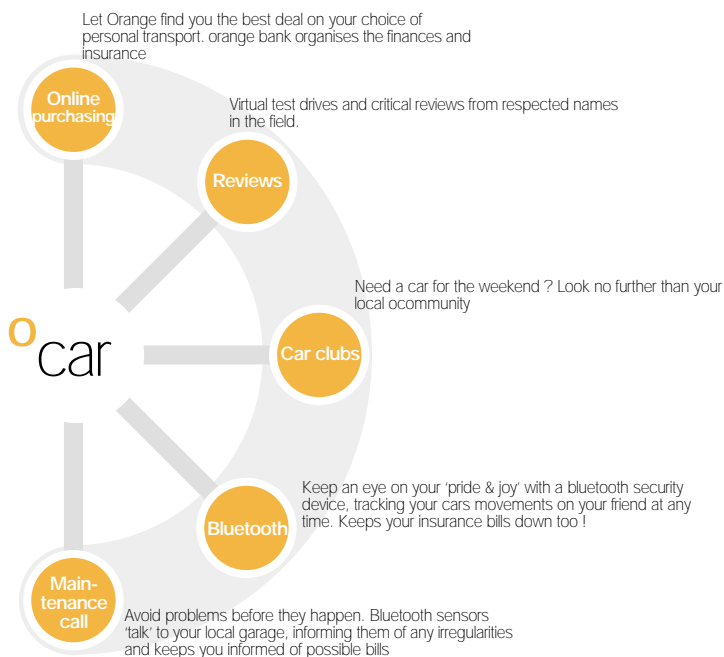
Let Orange find you the best deal on your choice of personal transport. orange bank organises the finances and insurance

Online purchasing

Virtual test drives and critical reviews from respected names in the field.

Reviews

Need a car for the weekend ? Look no further than your local ocommunity

o car

Car clubs

Keep an eye on your 'pride & joy' with a bluetooth security device, tracking your cars movements on your friend at any time. Keeps your insurance bills down too !

Bluetooth

Maintenance call

Avoid problems before they happen. Bluetooth sensors 'talk' to your local garage, informing them of any irregularities and keeps you informed of possible bills